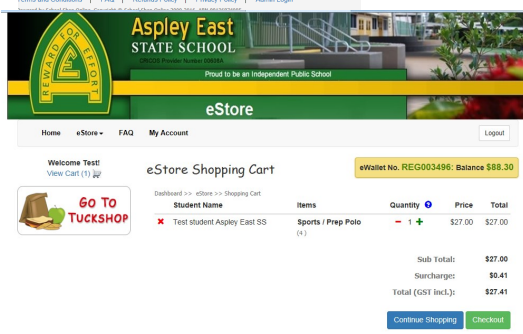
Terms and Conditions | FAQ | Refunds Policy | Privacy Policy | Admin Login

Aspley East
STATE SCHOOL
CRICOS Provider Number 00608A
REWARD FOR EFFORT
Proud to be an Independent Public School

eStore

Home eStore FAQ My Account Logout

Welcome Test!
View Cart (1)

GO TO TUCKSHOP

eStore Shopping Cart

eWallet No. REG003496: Balance $88.30

Dashboard >> eStore >> Shopping Cart

| | Student Name | Items | Quantity | Price | Total |
|---|---|---|---|---|---|
| ✖ | Test student Aspley East SS | Sports / Prep Polo (4) | − 1 + | $27.00 | $27.00 |

Sub Total: $27.00
Surcharge: $0.41
Total (GST incl.): $27.41

Continue Shopping Checkout